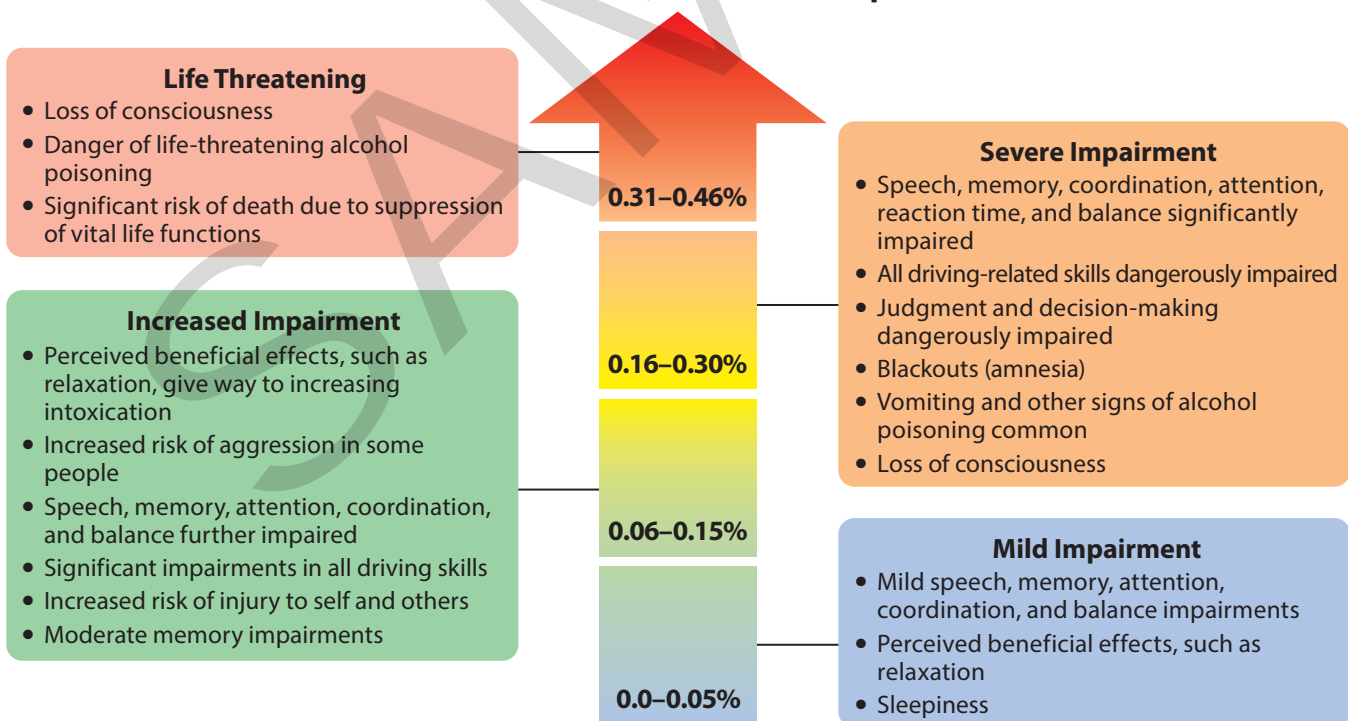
Life Threatening
• Loss of consciousness
• Danger of life-threatening alcohol poisoning
• Significant risk of death due to suppression of vital life functions

Increased Impairment
• Perceived beneficial effects, such as relaxation, give way to increasing intoxication
• Increased risk of aggression in some people
• Speech, memory, attention, coordination, and balance further impaired
• Significant impairments in all driving skills
• Increased risk of injury to self and others
• Moderate memory impairments

0.31–0.46%

0.16–0.30%

0.06–0.15%

0.0–0.05%

Severe Impairment
• Speech, memory, coordination, attention, reaction time, and balance significantly impaired
• All driving-related skills dangerously impaired
• Judgment and decision-making dangerously impaired
• Blackouts (amnesia)
• Vomiting and other signs of alcohol poisoning common
• Loss of consciousness

Mild Impairment
• Mild speech, memory, attention, coordination, and balance impairments
• Perceived beneficial effects, such as relaxation
• Sleepiness